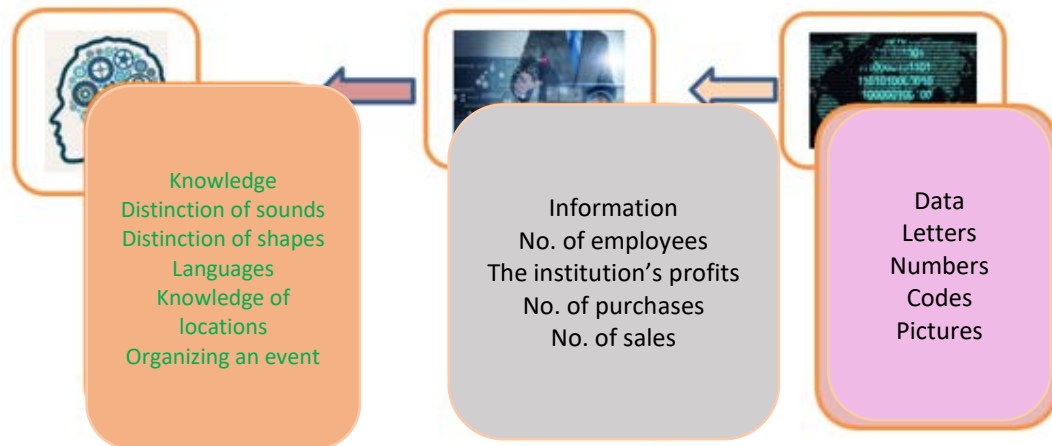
Knowledge
Distinction of sounds
Distinction of shapes
Languages
Knowledge of locations
Organizing an event

Information
No. of employees
The institution's profits
No. of purchases
No. of sales

Data
Letters
Numbers
Codes
Pictures